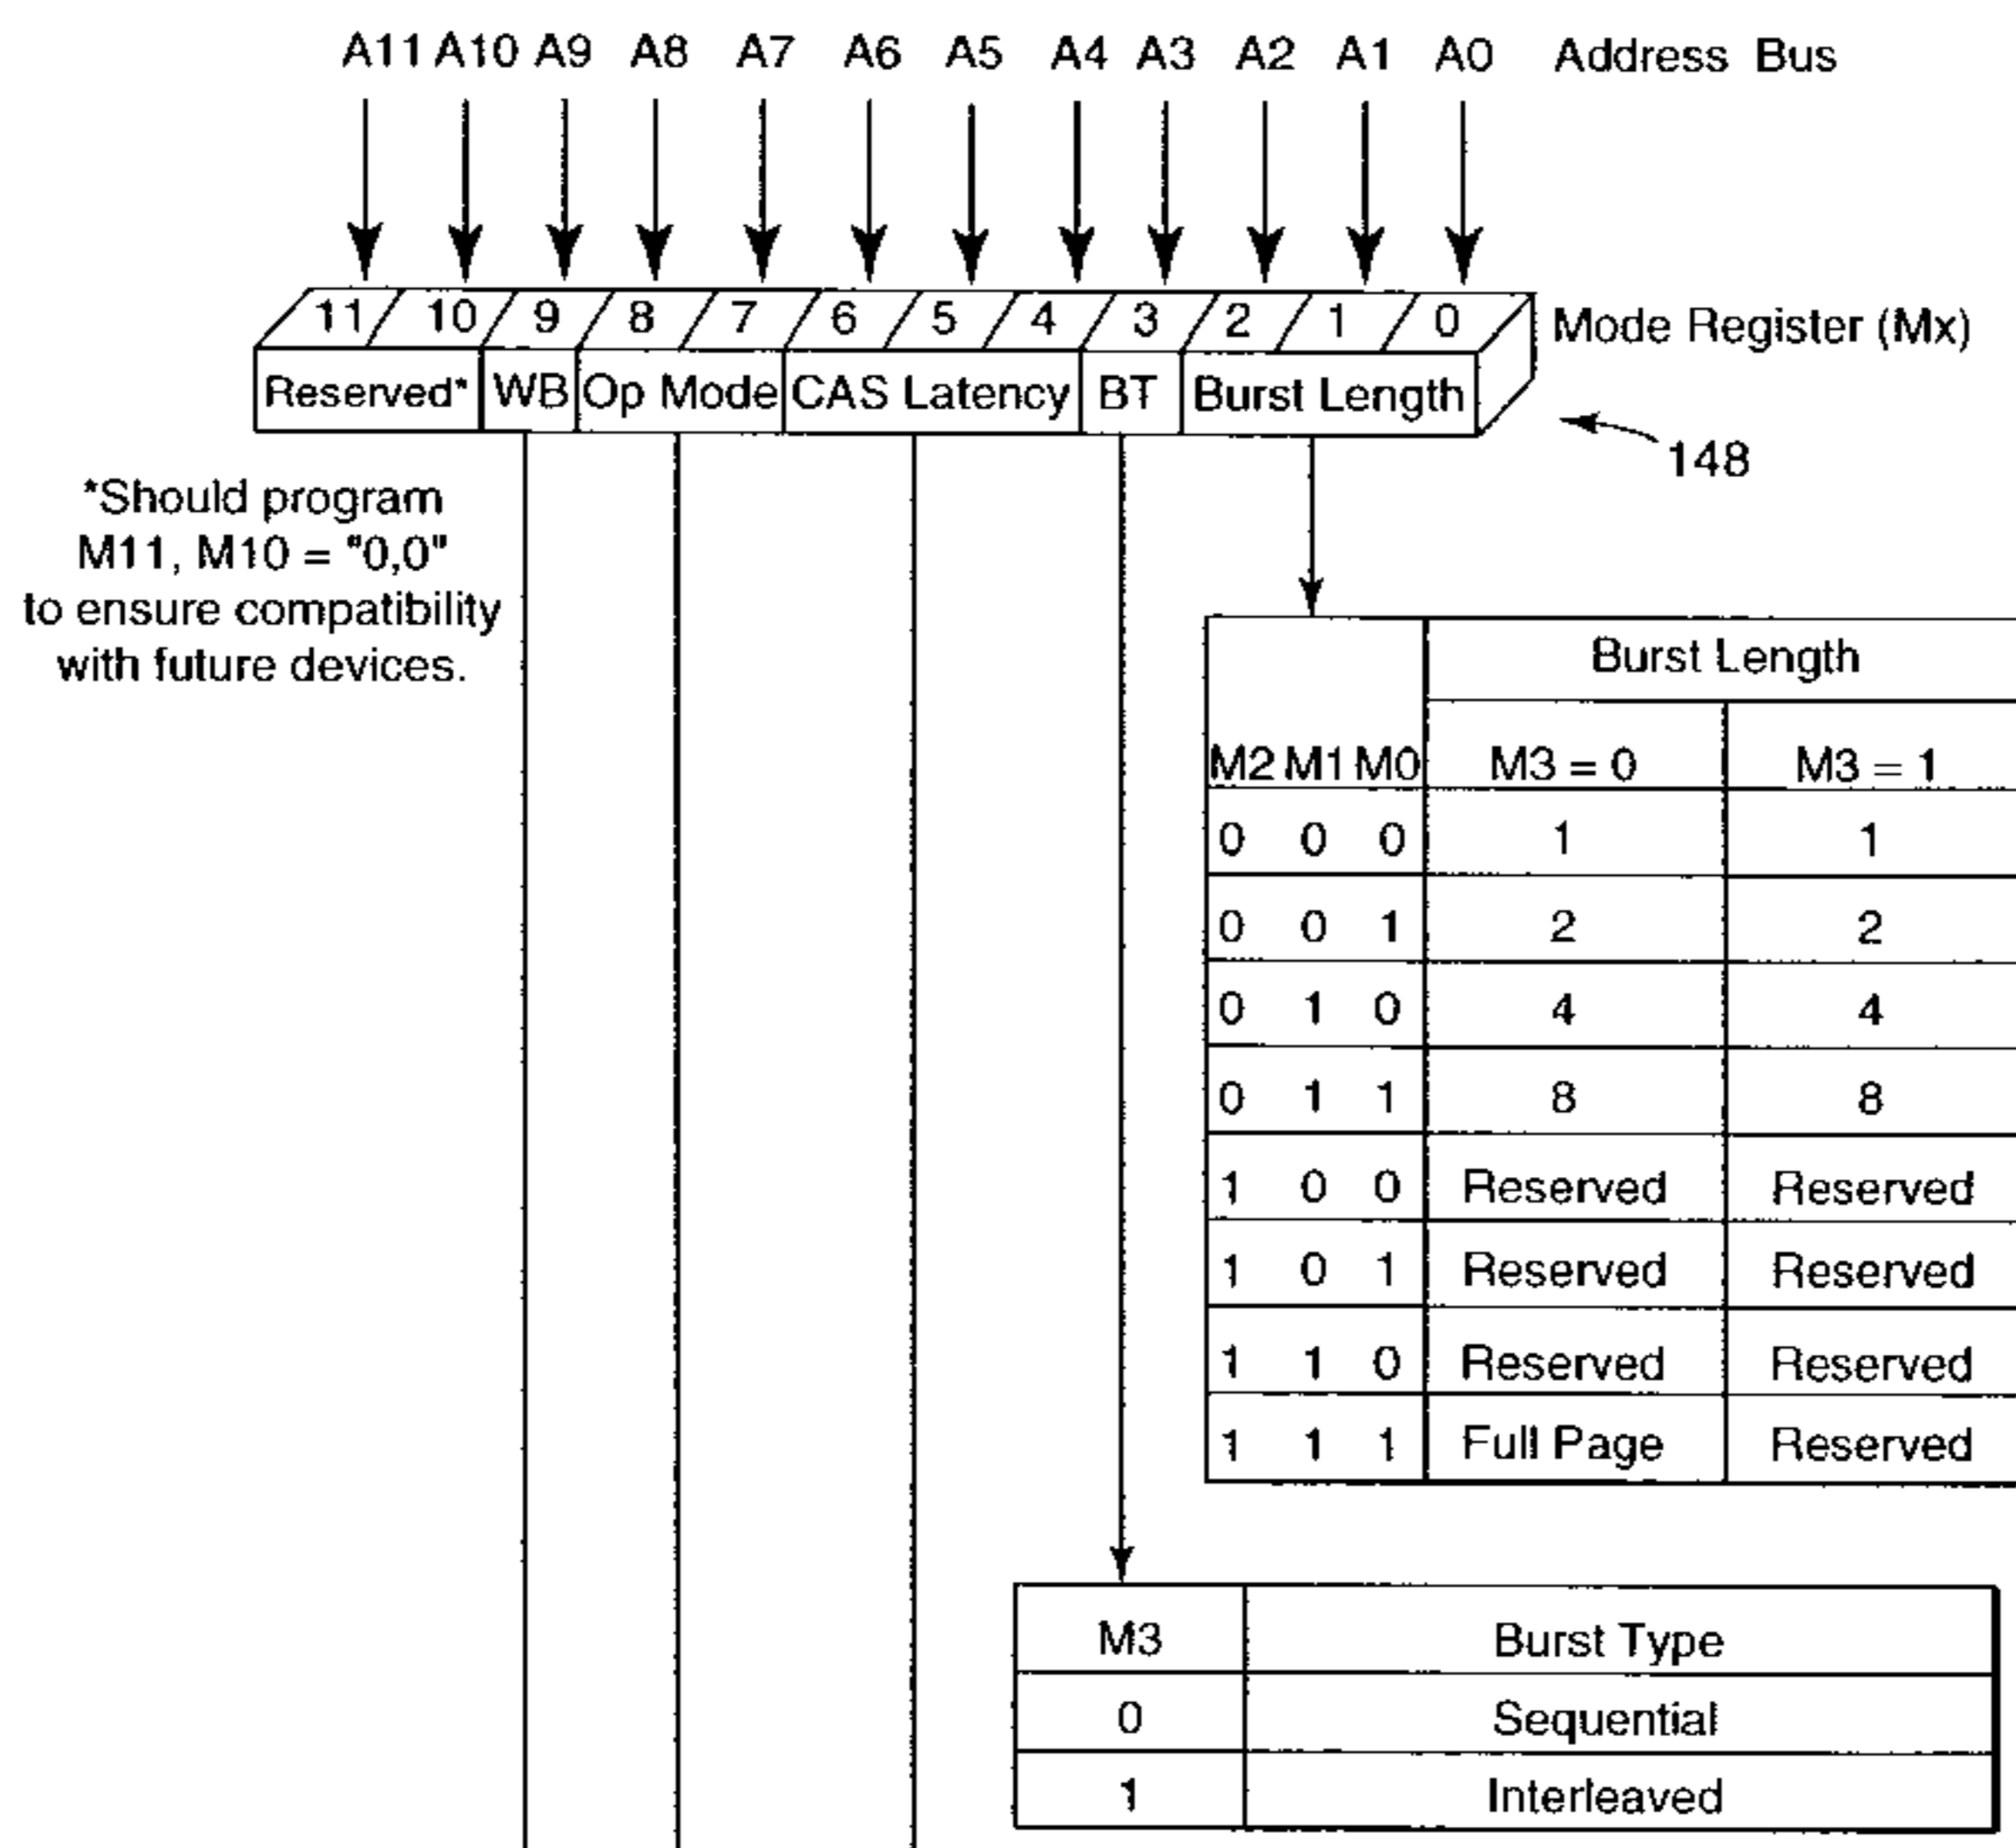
A11 A10 A9 A8 A7 A6 A5 A4 A3 A2 A1 A0 Address Bus

11 10 9 8 7 6 5 4 3 2 1 0 Mode Register (Mx)

Reserved* WB Op Mode CAS Latency BT Burst Length

148

*Should program M11, M10 = "0,0" to ensure compatibility with future devices.

| M2 M1 M0 | Burst Length M3 = 0 | Burst Length M3 = 1 |
|---|---|---|
| 0 0 0 | 1 | 1 |
| 0 0 1 | 2 | 2 |
| 0 1 0 | 4 | 4 |
| 0 1 1 | 8 | 8 |
| 1 0 0 | Reserved | Reserved |
| 1 0 1 | Reserved | Reserved |
| 1 1 0 | Reserved | Reserved |
| 1 1 1 | Full Page | Reserved |

| M3 | Burst Type |
|---|---|
| 0 | Sequential |
| 1 | Interleaved |